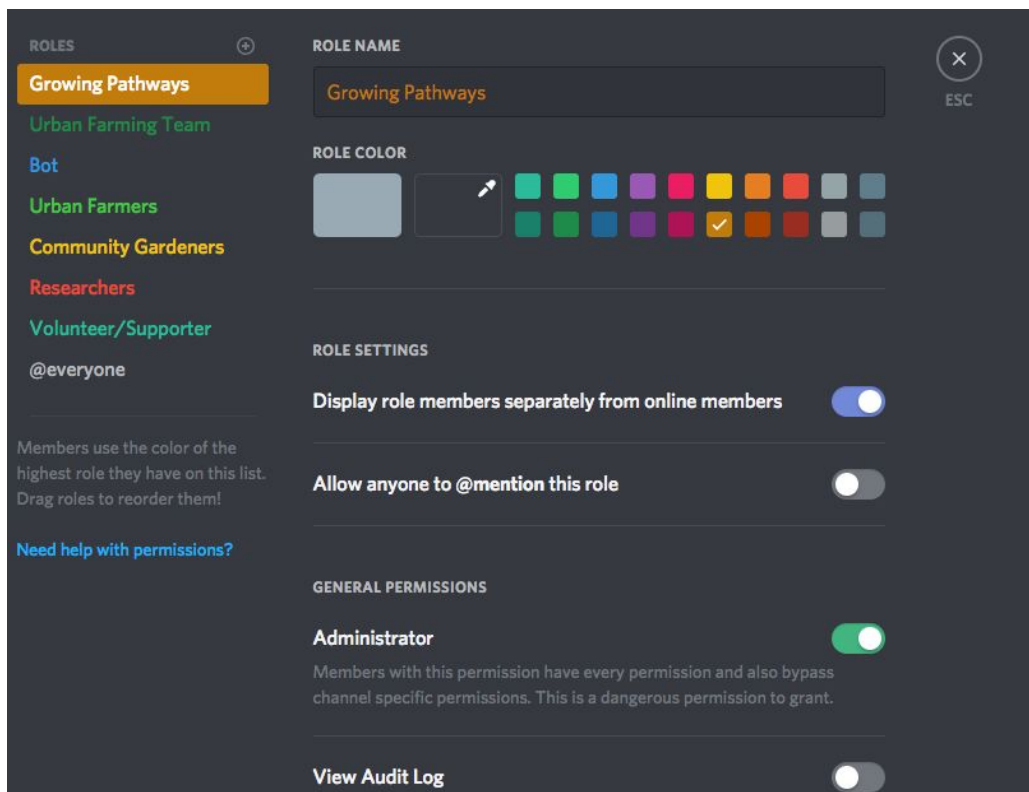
ROLES

Growing Pathways

Urban Farming Team

Bot

Urban Farmers

Community Gardeners

Researchers

Volunteer/Supporter

@everyone

Members use the color of the highest role they have on this list. Drag roles to reorder them!

Need help with permissions?

ROLE NAME

Growing Pathways

ESC

ROLE COLOR

ROLE SETTINGS

Display role members separately from online members

Allow anyone to @mention this role

GENERAL PERMISSIONS

Administrator

Members with this permission have every permission and also bypass channel specific permissions. This is a dangerous permission to grant.

View Audit Log